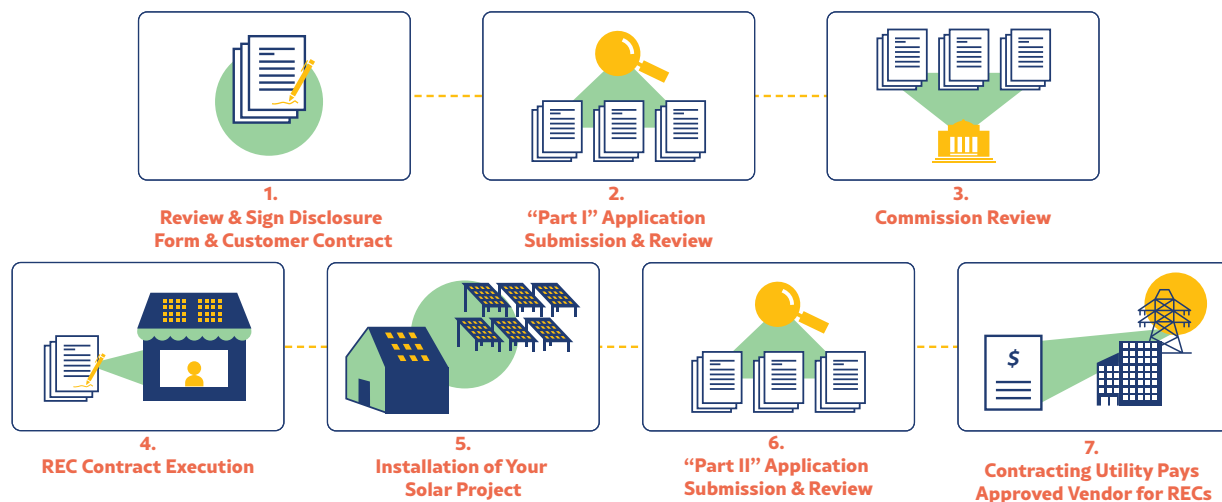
1.
Review & Sign Disclosure Form & Customer Contract

2.
“Part I” Application Submission & Review

3.
Commission Review

4.
REC Contract Execution

5.
Installation of Your Solar Project

6.
“Part II” Application Submission & Review

7.
Contracting Utility Pays Approved Vendor for RECs

$